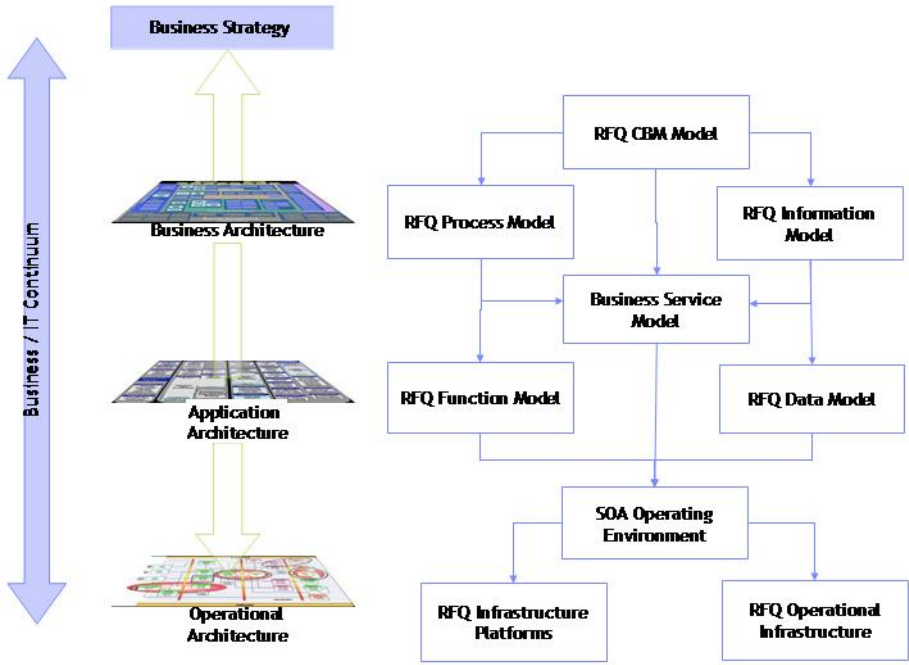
Business Strategy

Business / IT Continuum

Business Architecture

Application Architecture

Operational Architecture

RFQ CBM Model

RFQ Process Model

RFQ Information Model

Business Service Model

RFQ Function Model

RFQ Data Model

SOA Operating Environment

RFQ Infrastructure Platforms

RFQ Operational Infrastructure